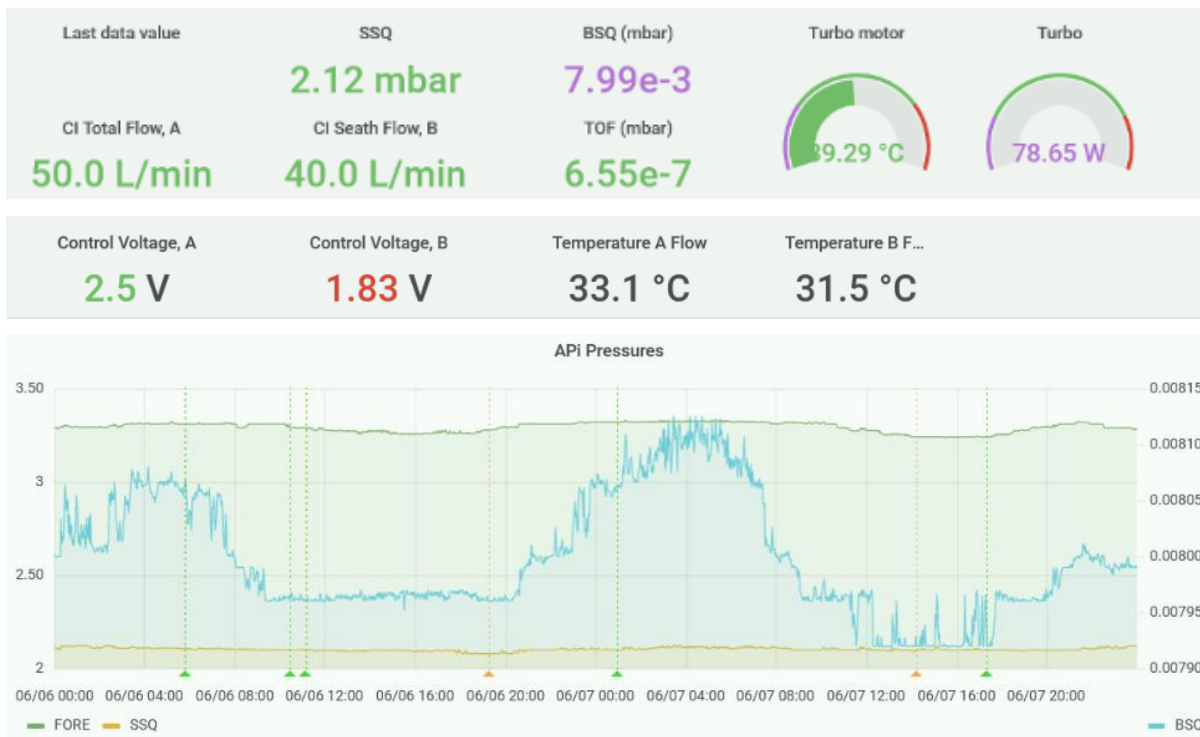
Last data value

SSQ
2.12 mbar

BSQ (mbar)
7.99e-3

Turbo motor
39.29 °C

Turbo
78.65 W

CI Total Flow, A
50.0 L/min

CI Seath Flow, B
40.0 L/min

TOF (mbar)
6.55e-7

Control Voltage, A
2.5 V

Control Voltage, B
1.83 V

Temperature A Flow
33.1 °C

Temperature B F...
31.5 °C

APi Pressures

3.50
3
2.50
2

0.00815
0.00810
0.00805
0.00800
0.00795
0.00790

06/06 00:00 06/06 04:00 06/06 08:00 06/06 12:00 06/06 16:00 06/06 20:00 06/07 00:00 06/07 04:00 06/07 08:00 06/07 12:00 06/07 16:00 06/07 20:00

FORE SSQ BSQ